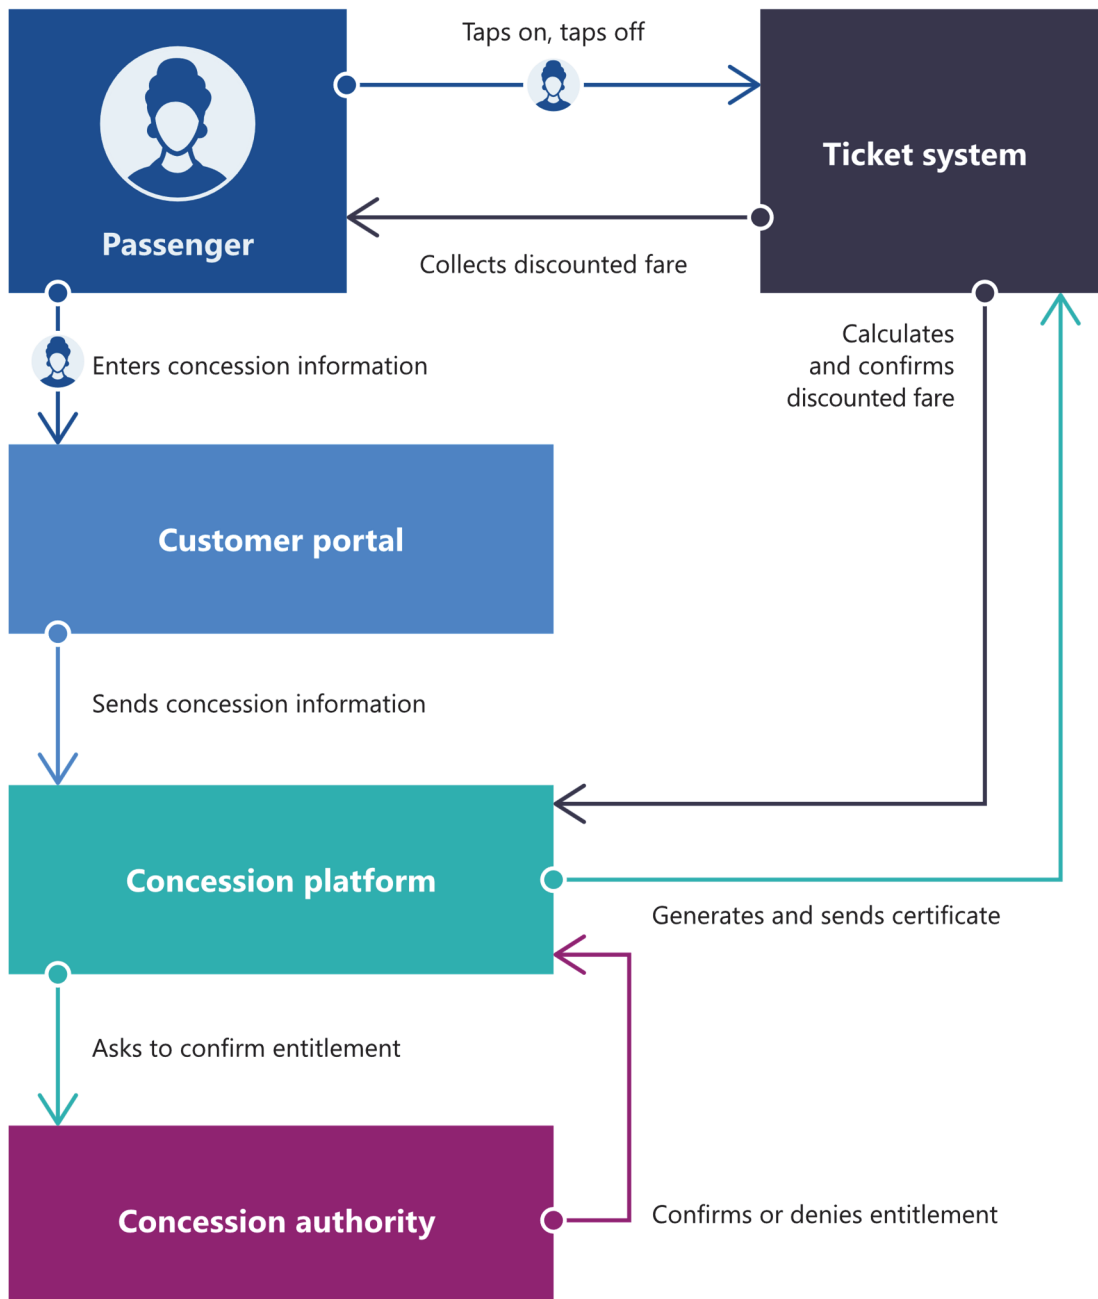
Taps on, taps off

Passenger

Ticket system

Collects discounted fare

Enters concession information

Calculates and confirms discounted fare

Customer portal

Sends concession information

Concession platform

Generates and sends certificate

Asks to confirm entitlement

Concession authority

Confirms or denies entitlement